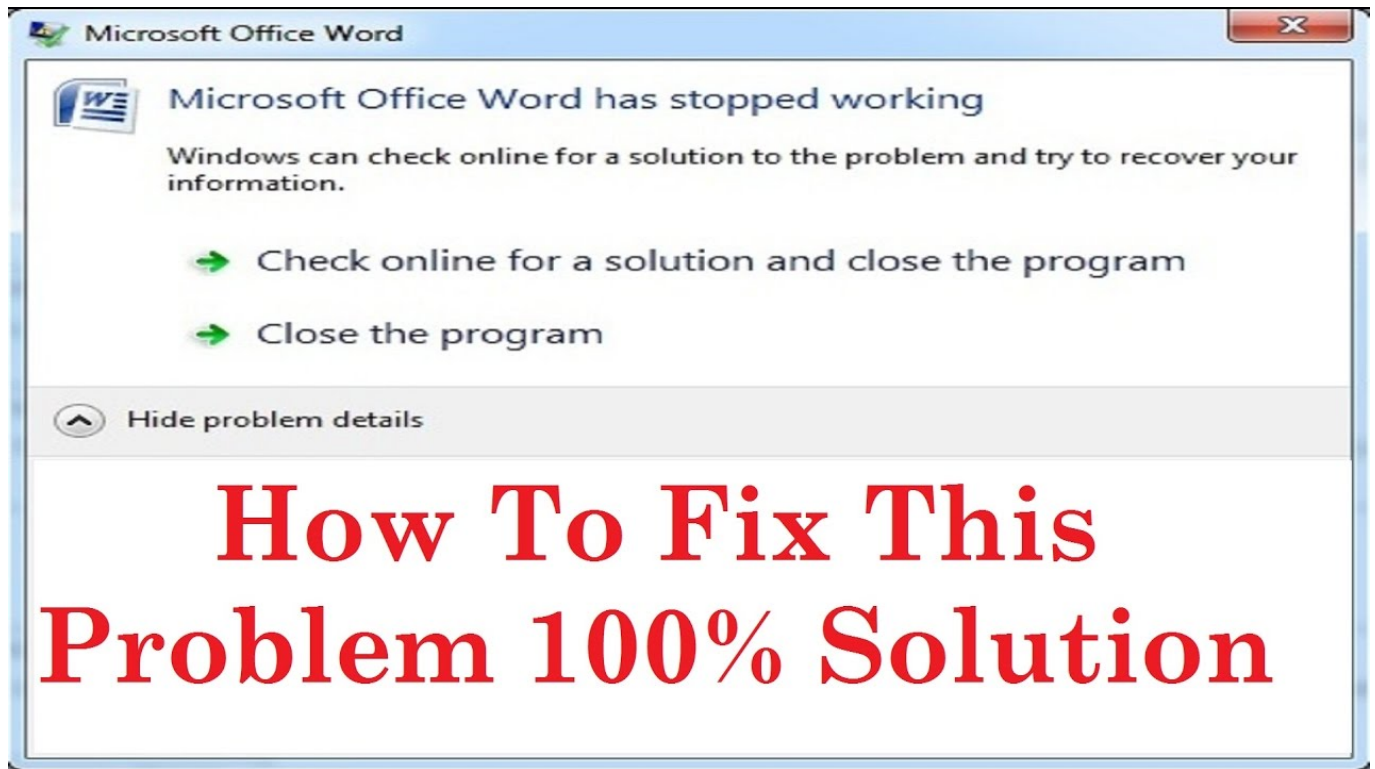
Microsoft Office Word

Microsoft Office Word has stopped working

Windows can check online for a solution to the problem and try to recover your information.

Check online for a solution and close the program

Close the program

Hide problem details

How To Fix This Problem 100% Solution